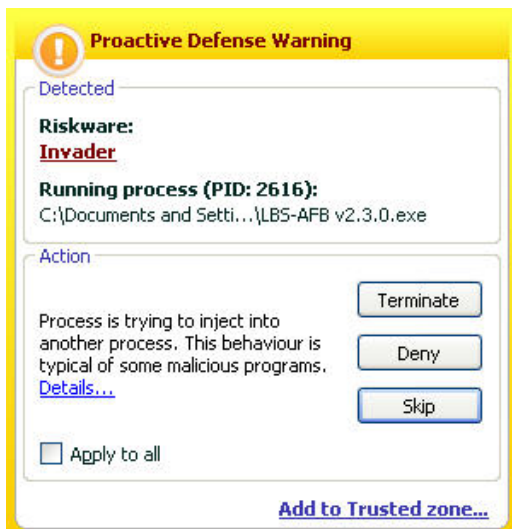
Proactive Defense Warning

Detected

Riskware:
Invader

Running process (PID: 2616):
C:\Documents and Setti...\LBS-AFB v2.3.0.exe

Action

Terminate

Process is trying to inject into another process. This behaviour is typical of some malicious programs.
Details...

Deny

Skip

Apply to all

Add to Trusted zone...